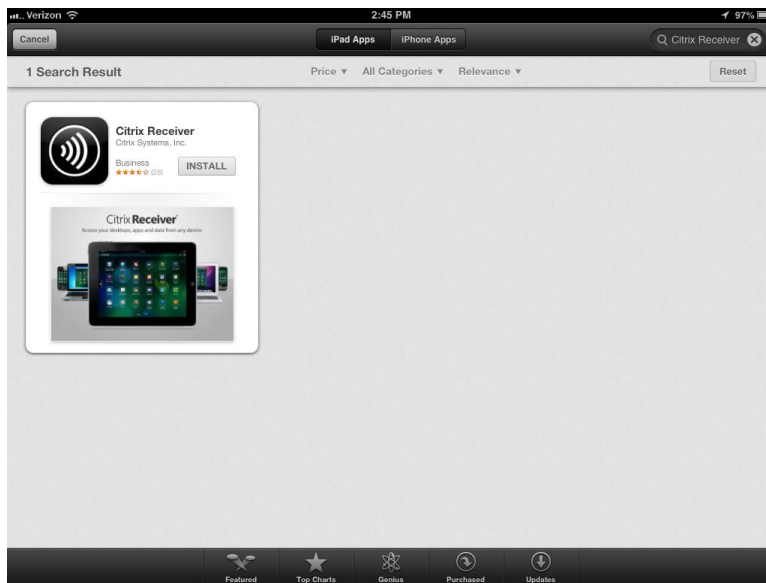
Verizon 2:45 PM 97%

Cancel iPad Apps iPhone Apps Citrix Receiver

1 Search Result Price ▾ All Categories ▾ Relevance ▾ Reset

Citrix Receiver
Citrix Systems, Inc.
Business
★★★★☆ (28)
INSTALL

Citrix Receiver
Access your desktops, apps and data from any device

Featured Top Charts Genius Purchased Updates